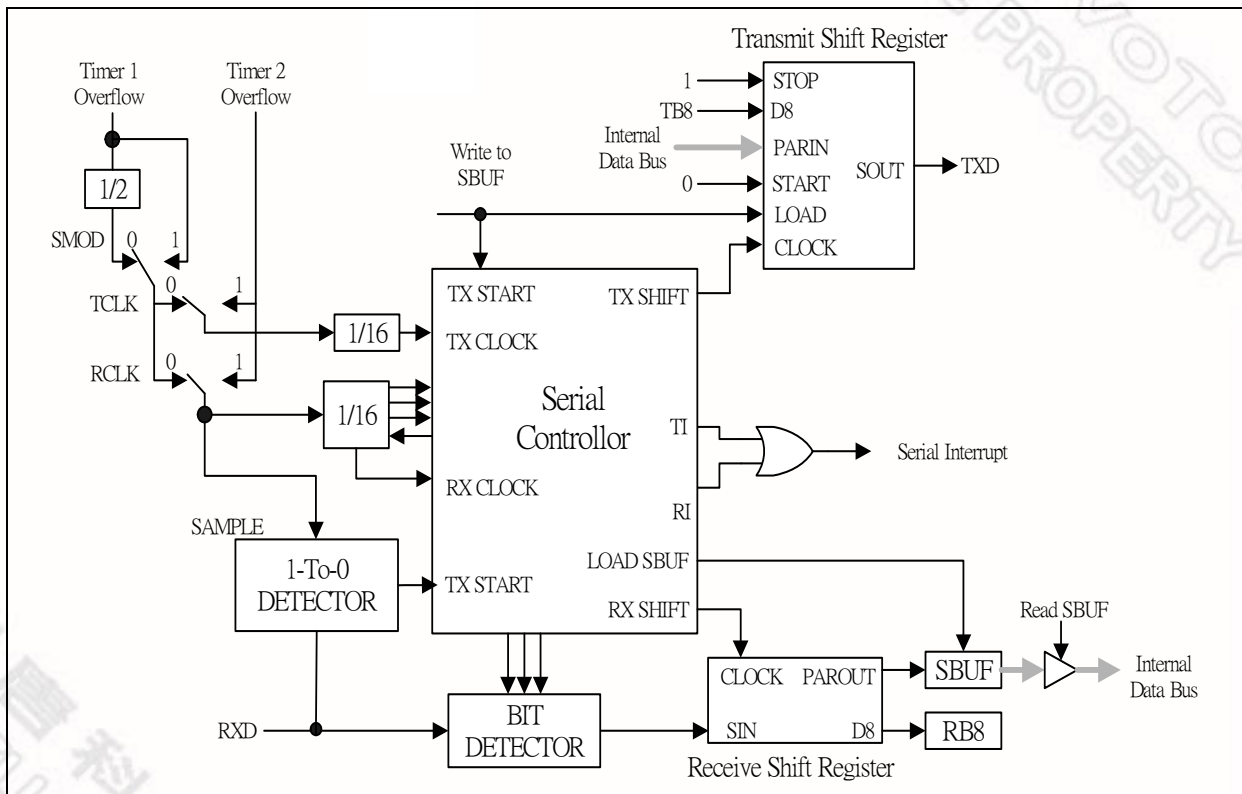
Transmit Shift Register

Timer 1 Overflow

Timer 2 Overflow

1/2

SMOD 0 1

TCLK 0 1

RCLK 0 1

1

TB8

Internal Data Bus

0

Write to SBUF

STOP

D8

PARIN

START

LOAD

CLOCK

SOUT

TXD

TX START

TX SHIFT

1/16

TX CLOCK

1/16

Serial Controllor

TI

Serial Interrupt

RX CLOCK

RI

SAMPLE

1-To-0 DETECTOR

TX START

LOAD SBUF

RX SHIFT

Read SBUF

CLOCK

PAROUT

SBUF

Internal Data Bus

RXD

BIT DETECTOR

SIN

D8

RB8

Receive Shift Register